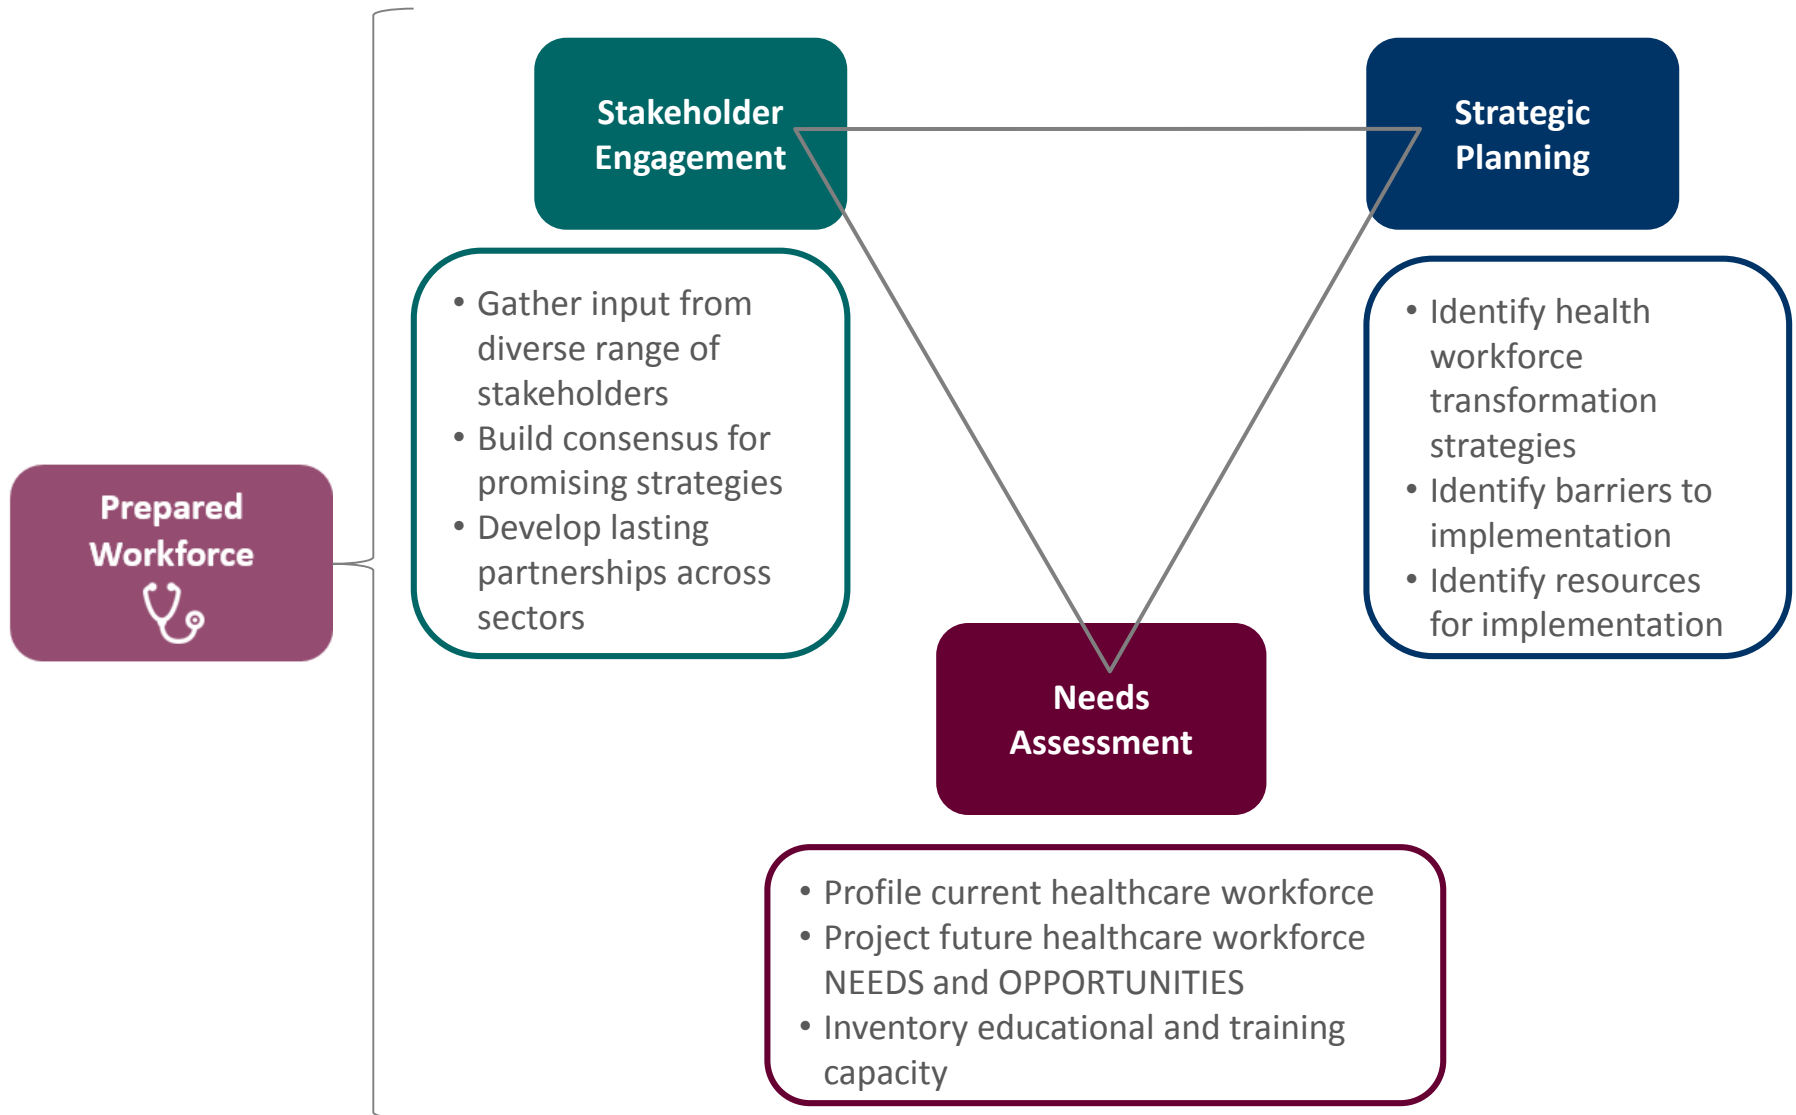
Prepared Workforce

Stakeholder Engagement

- Gather input from diverse range of stakeholders
- Build consensus for promising strategies
- Develop lasting partnerships across sectors

Strategic Planning

- Identify health workforce transformation strategies
- Identify barriers to implementation
- Identify resources for implementation

Needs Assessment

- Profile current healthcare workforce
- Project future healthcare workforce NEEDS and OPPORTUNITIES
- Inventory educational and training capacity